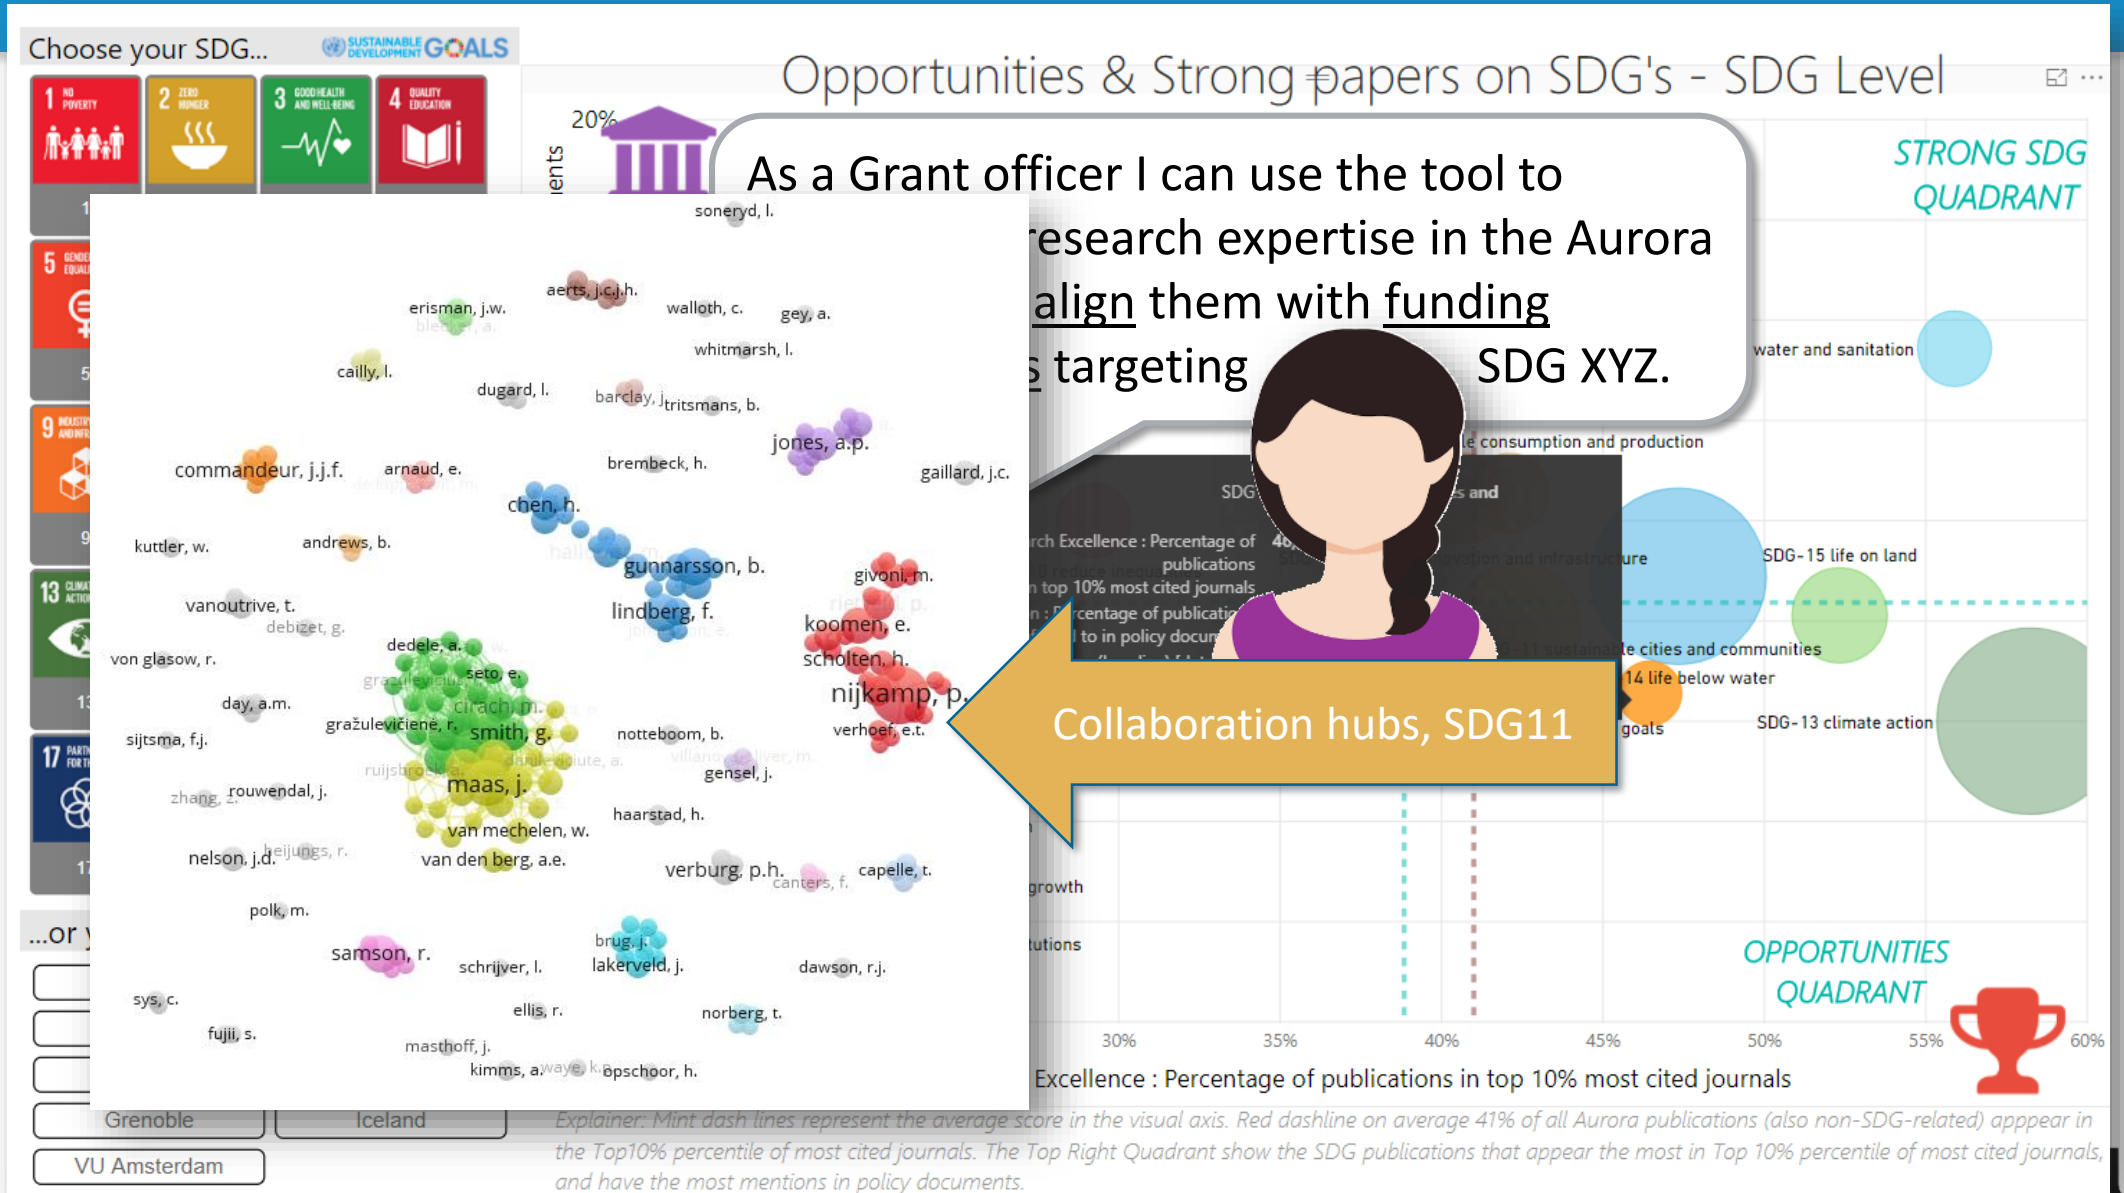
Choose your SDG... SUSTAINABLE DEVELOPMENT GOALS

1 NO POVERTY
2 ZERO HUNGER
3 GOOD HEALTH AND WELL-BEING
4 QUALITY EDUCATION
5
9
13
17

Opportunities & Strong papers on SDG's - SDG Level

20%

As a Grant officer I can use the tool to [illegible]research expertise in the Aurora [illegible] align them with funding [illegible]s targeting SDG XYZ.

STRONG SDG QUADRANT

water and sanitation
le consumption and production
SDG
rch Excellence : Percentage of publications
n top 10% most cited journals
centage of publicatio
to in policy docu
ure
SDG-15 life on land
le cities and communities
14 life below water
SDG-13 climate action
goals
growth
tutions

Collaboration hubs, SDG11

soneryd, l.
aerts, j.c.j.h.
erisman, j.w.
walloth, c.
gey, a.
whitmarsh, l.
cailly, l.
dugard, l.
barclay, j.
tritsmans, b.
jones, a.p.
commandeur, j.j.f.
arnaud, e.
brembeck, h.
gaillard, j.c.
chen, h.
kuttler, w.
andrews, b.
gunnarsson, b.
givoni, m.
vanoutrive, t.
debizet, g.
lindberg, f.
koomen, e.
von glasow, r.
dedele, a.
scholten, h.
seto, e.
nijkamp, p.
day, a.m.
sijtsma, f.j.
gražulevičiene, r.
smith, g.
notteboom, b.
verhoef, e.t.
gensel, j.
zhang, z.
rouwendal, j.
maas, j.
haarstad, h.
van mechelen, w.
nelson, j.d.
heijungs, r.
van den berg, a.e.
verburg, p.h.
canters, f.
capelle, t.
polk, m.
samson, r.
brug, j.
schrijver, l.
lakerveld, j.
dawson, r.j.
sys, c.
ellis, r.
norberg, t.
fujii, s.
masthoff, j.
kimms, a.
opschoor, h.

...or

Grenoble
Iceland
VU Amsterdam

OPPORTUNITIES QUADRANT

30% 35% 40% 45% 50% 55% 60%
Excellence : Percentage of publications in top 10% most cited journals

Explainer: Mint dash lines represent the average score in the visual axis. Red dashline on average 41% of all Aurora publications (also non-SDG-related) apppear in the Top10% percentile of most cited journals. The Top Right Quadrant show the SDG publications that appear the most in Top 10% percentile of most cited journals, and have the most mentions in policy documents.